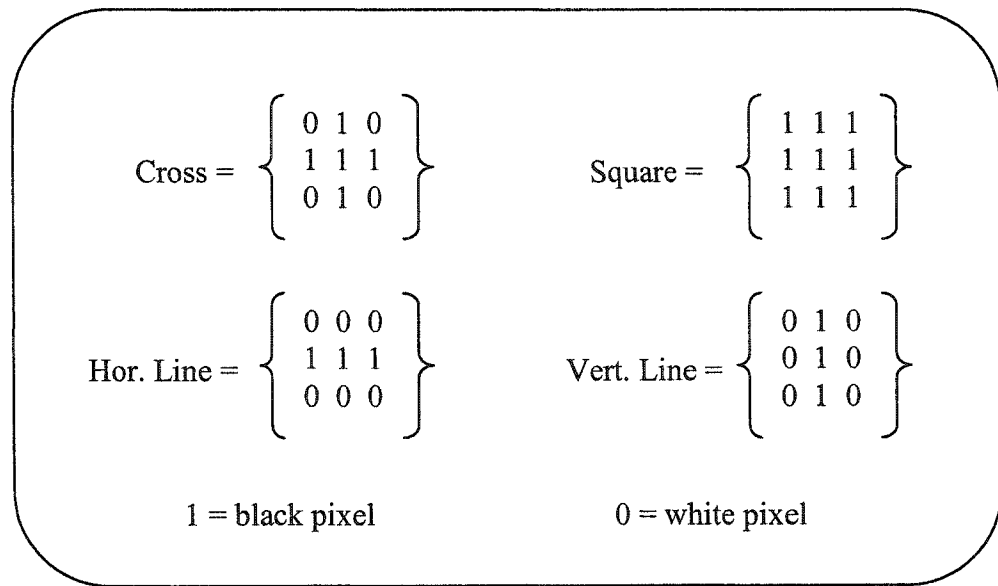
Cross = $\left\{ \begin{matrix} 0 & 1 & 0 \\ 1 & 1 & 1 \\ 0 & 1 & 0 \end{matrix} \right\}$

Square = $\left\{ \begin{matrix} 1 & 1 & 1 \\ 1 & 1 & 1 \\ 1 & 1 & 1 \end{matrix} \right\}$

Hor. Line = $\left\{ \begin{matrix} 0 & 0 & 0 \\ 1 & 1 & 1 \\ 0 & 0 & 0 \end{matrix} \right\}$

Vert. Line = $\left\{ \begin{matrix} 0 & 1 & 0 \\ 0 & 1 & 0 \\ 0 & 1 & 0 \end{matrix} \right\}$

1 = black pixel

0 = white pixel